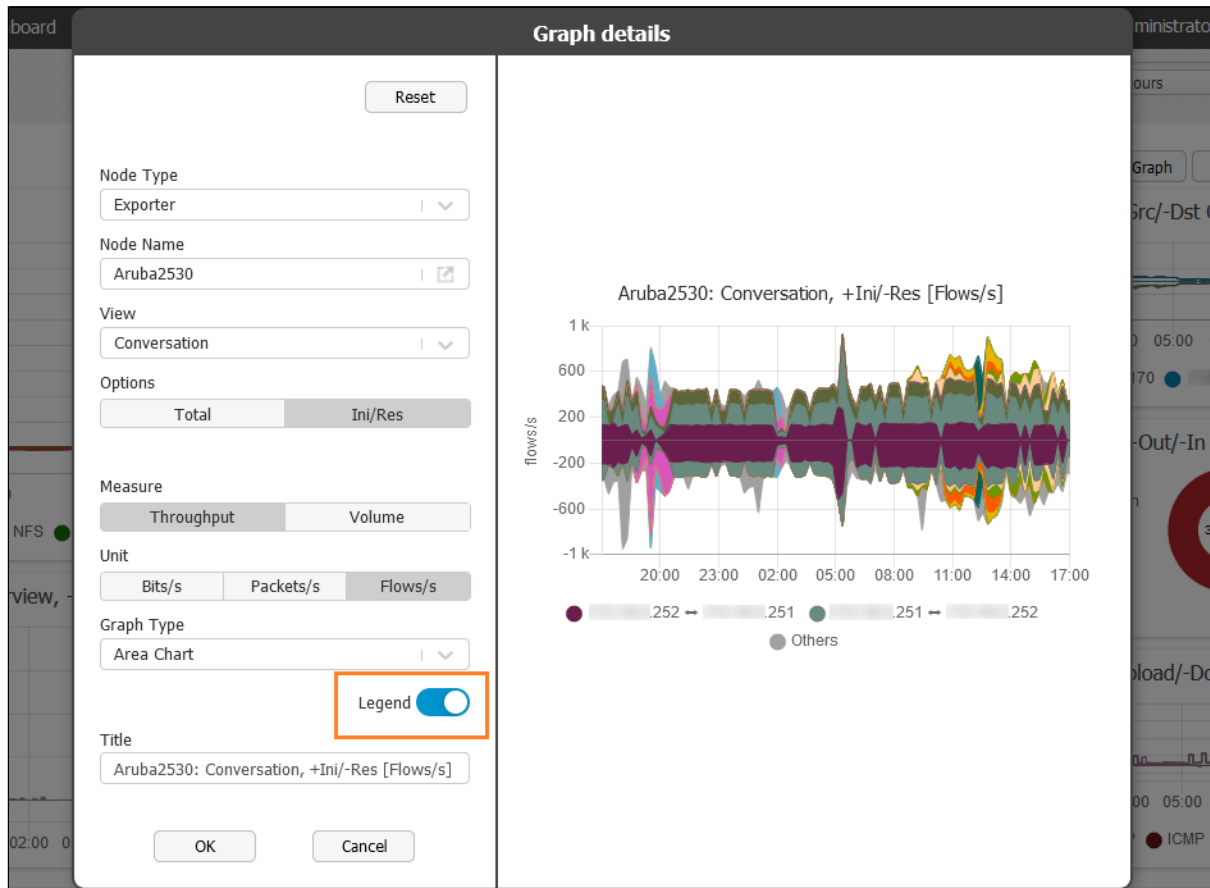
board

Graph details

ministrato

Reset

Node Type
Exporter

Node Name
Aruba2530

View
Conversation

Options
Total | Ini/Res

Measure
Throughput | Volume

Unit
Bits/s | Packets/s | Flows/s

Graph Type
Area Chart

Legend

Title
Aruba2530: Conversation, +Ini/-Res [Flows/s]

OK Cancel

Aruba2530: Conversation, +Ini/-Res [Flows/s]

1 k
600
200
-200
-600
-1 k

flows/s

20:00 23:00 02:00 05:00 08:00 11:00 14:00 17:00

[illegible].252 ↔ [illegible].251 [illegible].251 ↔ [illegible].252
Others

ours
Graph
Src/-Dst
05:00
170
-Out/-In
NFS
rview, -
pload/-Do
00 05:00
ICMP
02:00 0